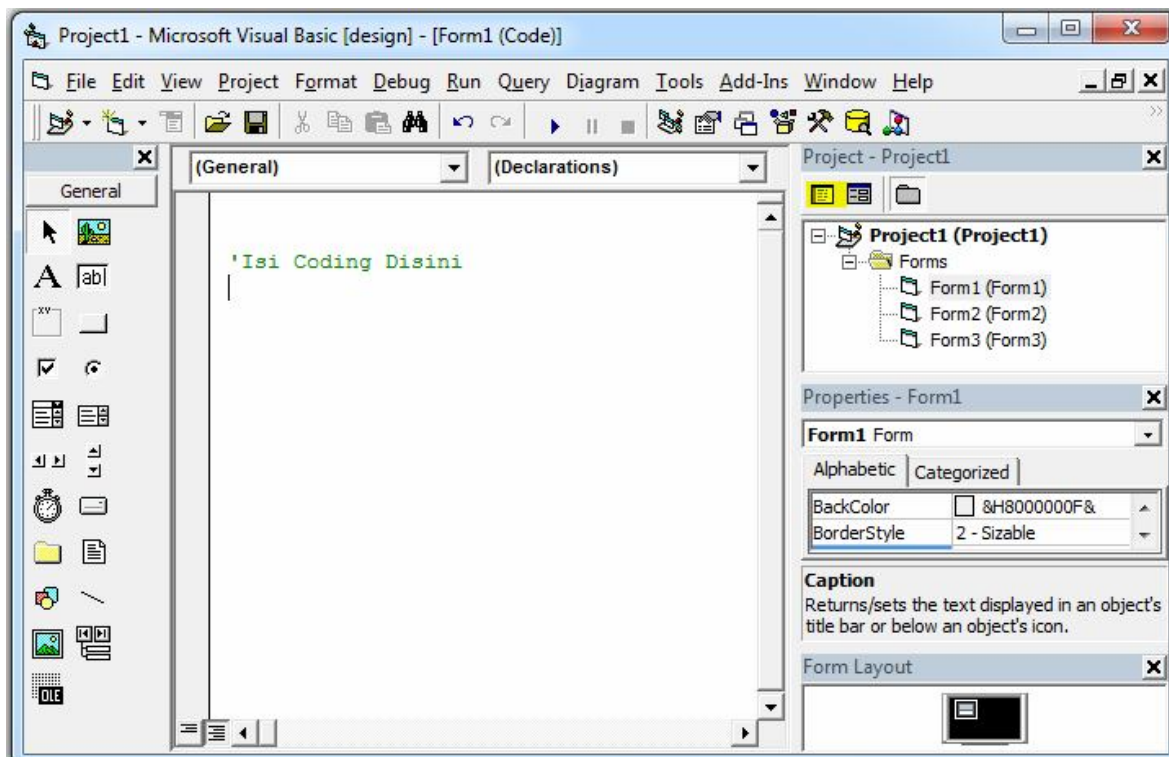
Project1 - Microsoft Visual Basic [design] - [Form1 (Code)]

File Edit View Project Format Debug Run Query Diagram Tools Add-Ins Window Help

General

abl

OLE

(General)

(Declarations)

'Isi Coding Disini

Project - Project1

Project1 (Project1)
Forms
Form1 (Form1)
Form2 (Form2)
Form3 (Form3)

Properties - Form1

Form1 Form

Alphabetic | Categorized

| BackColor | &H8000000F& |
|---|---|
| BorderStyle | 2 - Sizable |

Caption
Returns/sets the text displayed in an object's title bar or below an object's icon.

Form Layout